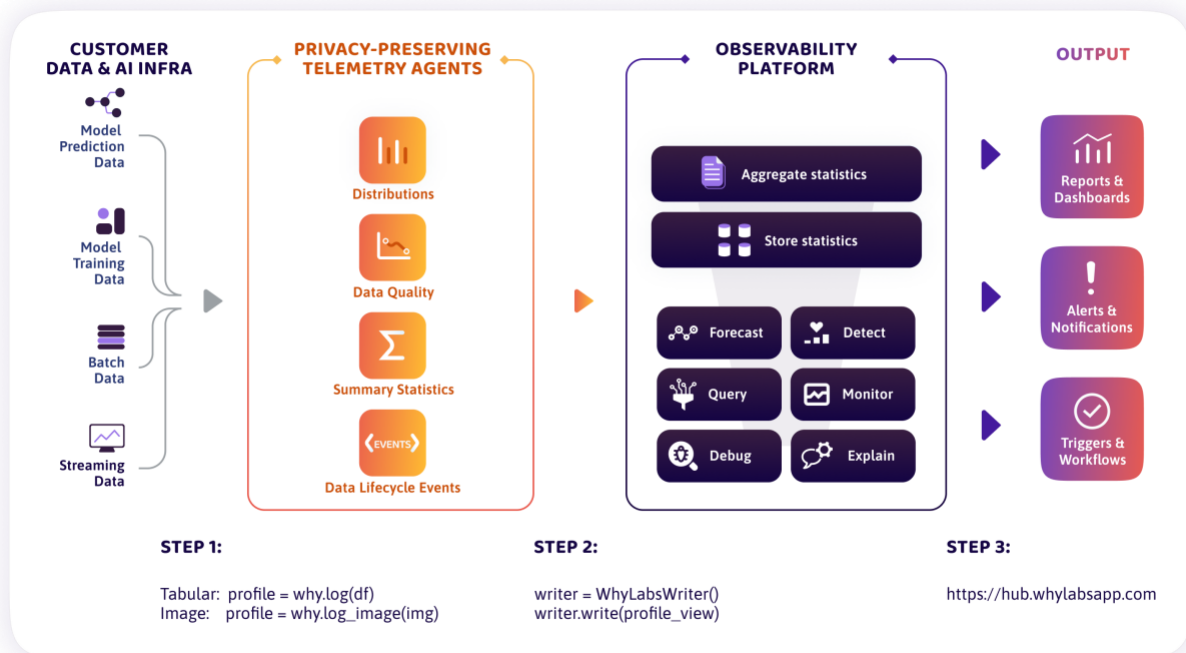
CUSTOMER DATA & AI INFRA

Model Prediction Data

Model Training Data

Batch Data

Streaming Data

PRIVACY-PRESERVING TELEMETRY AGENTS

Distributions

Data Quality

Summary Statistics

EVENTS

Data Lifecycle Events

OBSERVABILITY PLATFORM

Aggregate statistics

Store statistics

Forecast

Detect

Query

Monitor

Debug

Explain

OUTPUT

Reports & Dashboards

Alerts & Notifications

Triggers & Workflows

STEP 1:

Tabular: profile = why.log(df)
Image: profile = why.log_image(img)

STEP 2:

writer = WhyLabsWriter()
writer.write(profile_view)

STEP 3:

https://hub.whylabsapp.com